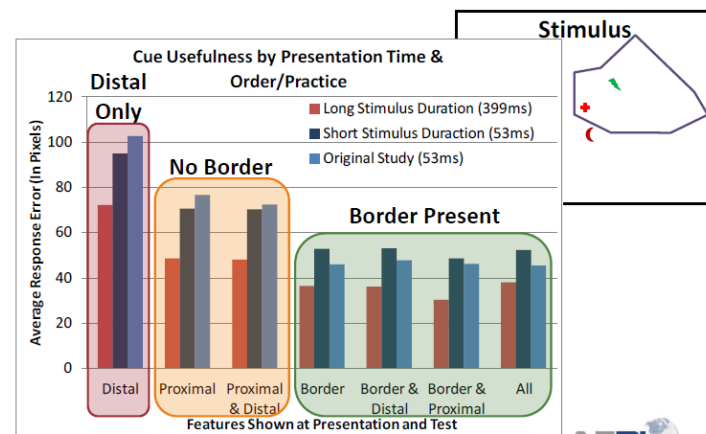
Stimulus

Cue Usefulness by Presentation Time & Order/Practice

Distal Only

No Border

Border Present

Long Stimulus Duration (399ms)
Short Stimulus Duraction (53ms)
Original Study (53ms)

Average Response Error (In Pixels)

120
100
80
60
40
20
0

Distal
Proximal
Proximal & Distal
Border
Border & Distal
Border & Proximal
All

Features Shown at Presentation and Test